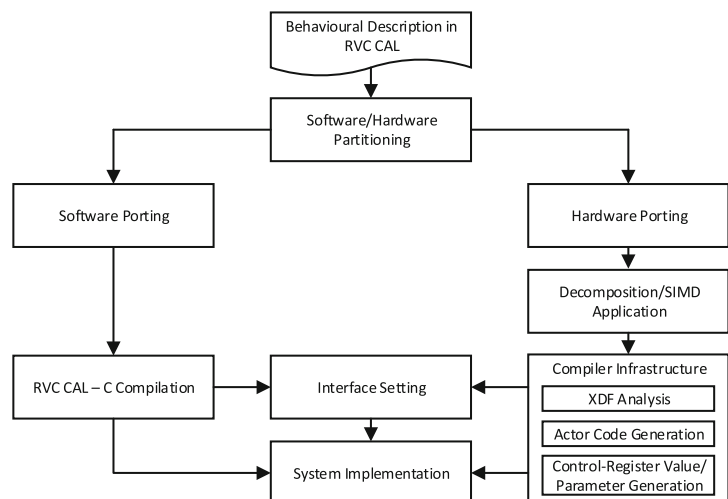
Behavioural Description in RVC CAL

Software/Hardware Partitioning

Software Porting

Hardware Porting

Decomposition/SIMD Application

RVC CAL – C Compilation

Interface Setting

Compiler Infrastructure

XDF Analysis

Actor Code Generation

Control-Register Value/ Parameter Generation

System Implementation